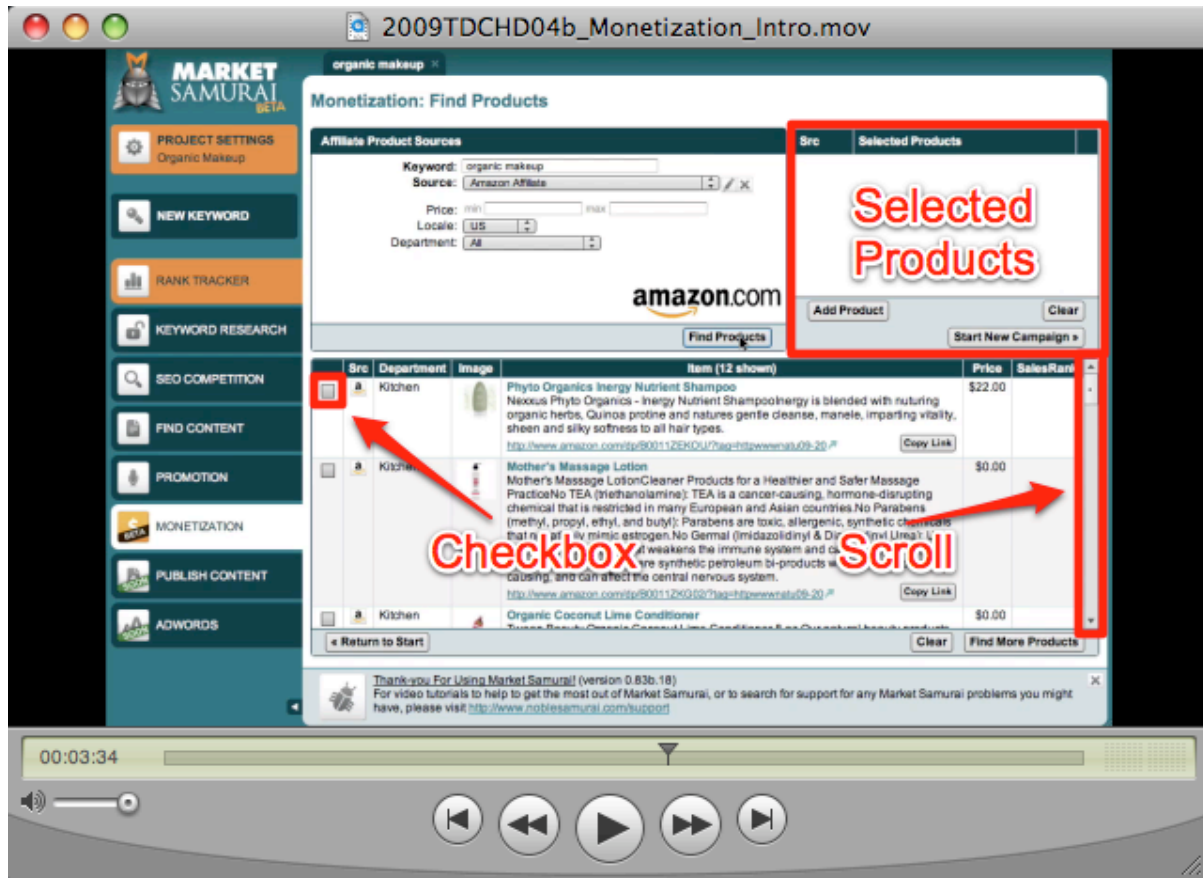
2009TDCHD04b_Monetization_Intro.mov

MARKET SAMURAI BETA

PROJECT SETTINGS
Organic Makeup

NEW KEYWORD

RANK TRACKER

KEYWORD RESEARCH

SEO COMPETITION

FIND CONTENT

PROMOTION

MONETIZATION

PUBLISH CONTENT

ADWORDS

organic makeup ×

Monetization: Find Products

Affiliate Product Sources

Keyword: organic makeup
Source: Amazon Affiliate
Price: min max
Locale: US
Department: All

amazon.com

Find Products

| Src | Selected Products |
|---|---|

Selected Products

Add Product
Clear
Start New Campaign »

| | Src | Department | Image | Item (12 shown) | Price | SalesRank |
|---|---|---|---|---|---|---|
| | a | Kitchen | | Phyto Organics Inergy Nutrient Shampoo Nexxus Phyto Organics - Inergy Nutrient ShampooInergy is blended with nuturing organic herbs, Quinoa protine and natures gentle cleanse, manele, imparting vitality, sheen and silky softness to all hair types. http://www.amazon.com/dp/B0011ZEKOU/?tag=httpwwwnatu09-20 Copy Link | \$22.00 | |
| | a | Kitchen | | Mother's Massage Lotion Mother's Massage LotionCleaner Products for a Healthier and Safer Massage PracticeNo TEA (triethanolamine): TEA is a cancer-causing, hormone-disrupting chemical that is restricted in many European and Asian countries.No Parabens (methyl, propyl, ethyl, and butyl): Parabens are toxic, allergenic, synthetic chemicals that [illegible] mimic estrogen.No Germal (Imidazolidinyl & Di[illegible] Urea): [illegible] weakens the immune system and ca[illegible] are synthetic petroleum bi-products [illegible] causing, and can affect the central nervous system. http://www.amazon.com/dp/B0011ZKG02/?tag=httpwwwnatu09-20 Copy Link | \$0.00 | |
| | a | Kitchen | | Organic Coconut Lime Conditioner | \$0.00 | |

Checkbox

Scroll

« Return to Start
Clear
Find More Products

Thank-you For Using Market Samurai! (version 0.83b.18)
For video tutorials to help to get the most out of Market Samurai, or to search for support for any Market Samurai problems you might have, please visit http://www.noblesamurai.com/support

00:03:34